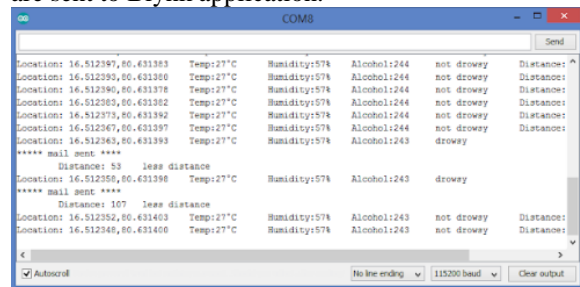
the sent to Blynk application.

COM8

Send

| Location: 16.512397,80.631383 | Temp:27°C | Humidity:57% | Alcohol:244 | not drowsy | Distance: |
|---|---|---|---|---|---|
| Location: 16.512393,80.631380 | Temp:27°C | Humidity:57% | Alcohol:244 | not drowsy | Distance: |
| Location: 16.512390,80.631378 | Temp:27°C | Humidity:57% | Alcohol:244 | not drowsy | Distance: |
| Location: 16.512385,80.631382 | Temp:27°C | Humidity:57% | Alcohol:244 | not drowsy | Distance: |
| Location: 16.512373,80.631392 | Temp:27°C | Humidity:57% | Alcohol:244 | not drowsy | Distance: |
| Location: 16.512367,80.631397 | Temp:27°C | Humidity:57% | Alcohol:244 | not drowsy | Distance: |
| Location: 16.512363,80.631393 | Temp:27°C | Humidity:57% | Alcohol:243 | drowsy | |

***** mail sent ****
Distance: 53 less distance
Location: 16.512358,80.631398 Temp:27°C Humidity:57% Alcohol:243 drowsy
***** mail sent ****
Distance: 107 less distance

| Location: 16.512352,80.631403 | Temp:27°C | Humidity:57% | Alcohol:243 | not drowsy | Distance: |
|---|---|---|---|---|---|
| Location: 16.512348,80.631400 | Temp:27°C | Humidity:57% | Alcohol:243 | not drowsy | Distance: |

Autoscroll

No line ending

115200 baud

Clear output